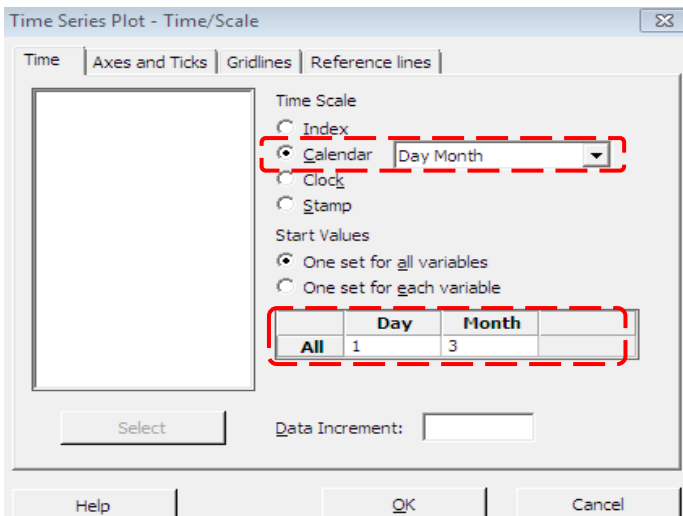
Time Series Plot - Time/Scale

Time | Axes and Ticks | Gridlines | Reference lines

Time Scale
Index
Calendar Day Month
Clock
Stamp

Start Values
One set for all variables
One set for each variable

|  | Day | Month |  |
|---|---|---|---|
| All | 1 | 3 |  |

Select

Data Increment:

Help OK Cancel